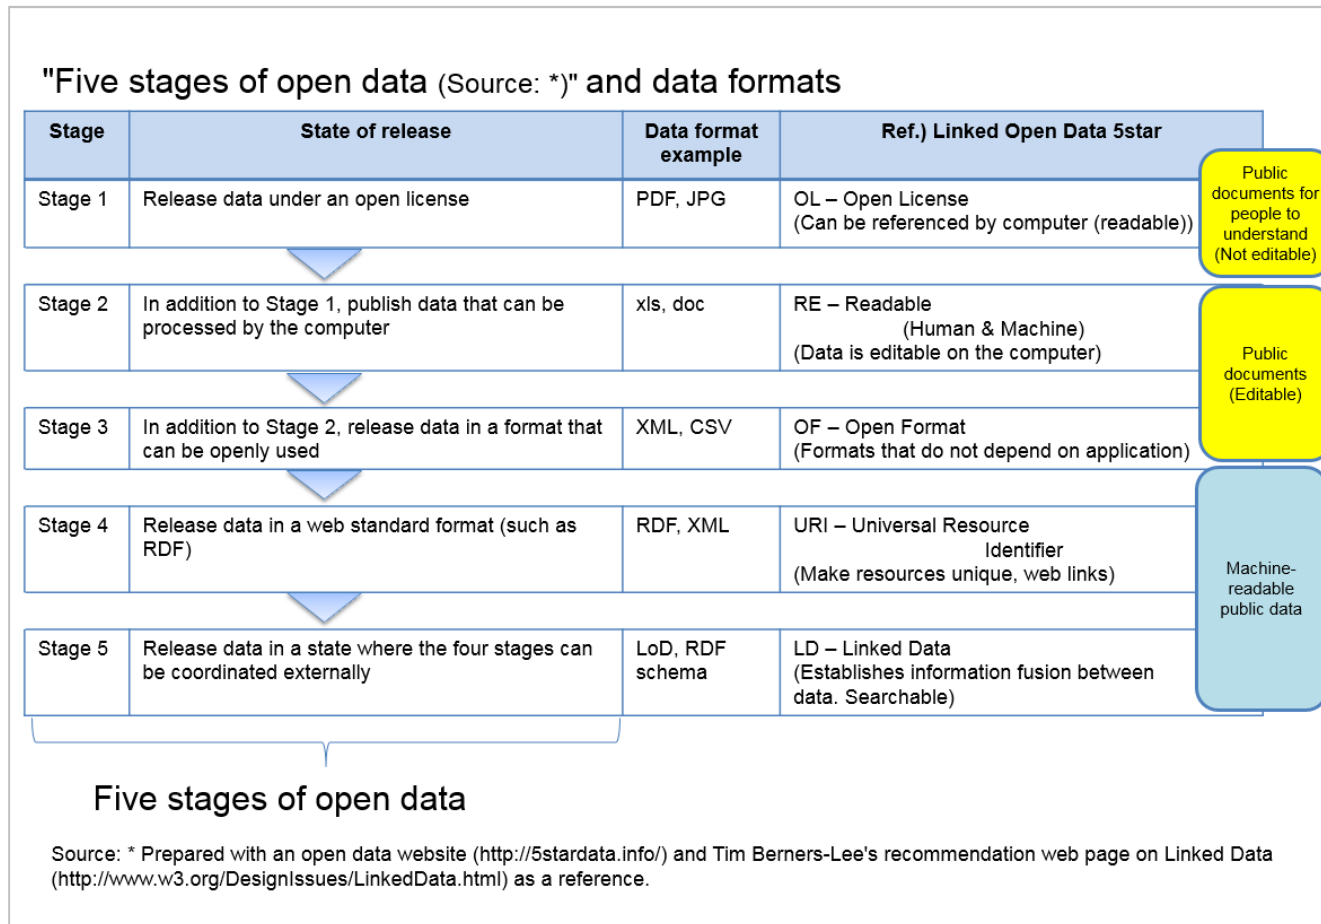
"Five stages of open data (Source: *)" and data formats

| Stage | State of release | Data format example | Ref.) Linked Open Data 5star |
|---|---|---|---|
| Stage 1 | Release data under an open license | PDF, JPG | OL – Open License (Can be referenced by computer (readable)) |
| Stage 2 | In addition to Stage 1, publish data that can be processed by the computer | xls, doc | RE – Readable (Human & Machine) (Data is editable on the computer) |
| Stage 3 | In addition to Stage 2, release data in a format that can be openly used | XML, CSV | OF – Open Format (Formats that do not depend on application) |
| Stage 4 | Release data in a web standard format (such as RDF) | RDF, XML | URI – Universal Resource Identifier (Make resources unique, web links) |
| Stage 5 | Release data in a state where the four stages can be coordinated externally | LoD, RDF schema | LD – Linked Data (Establishes information fusion between data. Searchable) |

Public documents for people to understand (Not editable)

Public documents (Editable)

Machine-readable public data

Five stages of open data

Source: * Prepared with an open data website (http://5stardata.info/) and Tim Berners-Lee's recommendation web page on Linked Data (http://www.w3.org/DesignIssues/LinkedData.html) as a reference.